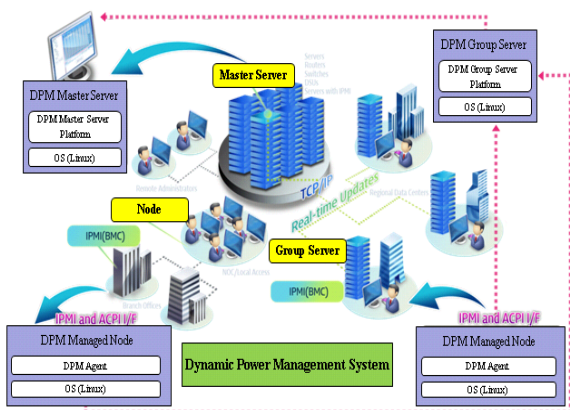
DPM Group Server

DPM Group Server Platform

OS (Linux)

Master Server

Servers
Routers
Switches
PDUs
Servers with IPMI

DPM Master Server

DPM Master Server Platform

OS (Linux)

Remote Administrators

TCP/IP

Real-time Updates

Regional Data Centers

Node

IPMI(BMC)

NOC/Local Access

Group Server

IPMI(BMC)

Branch Offices

IPMI and ACPI I/F

IPMI and ACPI I/F

DPM Managed Node

DPM Agent

OS (Linux)

Dynamic Power Management System

DPM Managed Node

DPM Agent

OS (Linux)